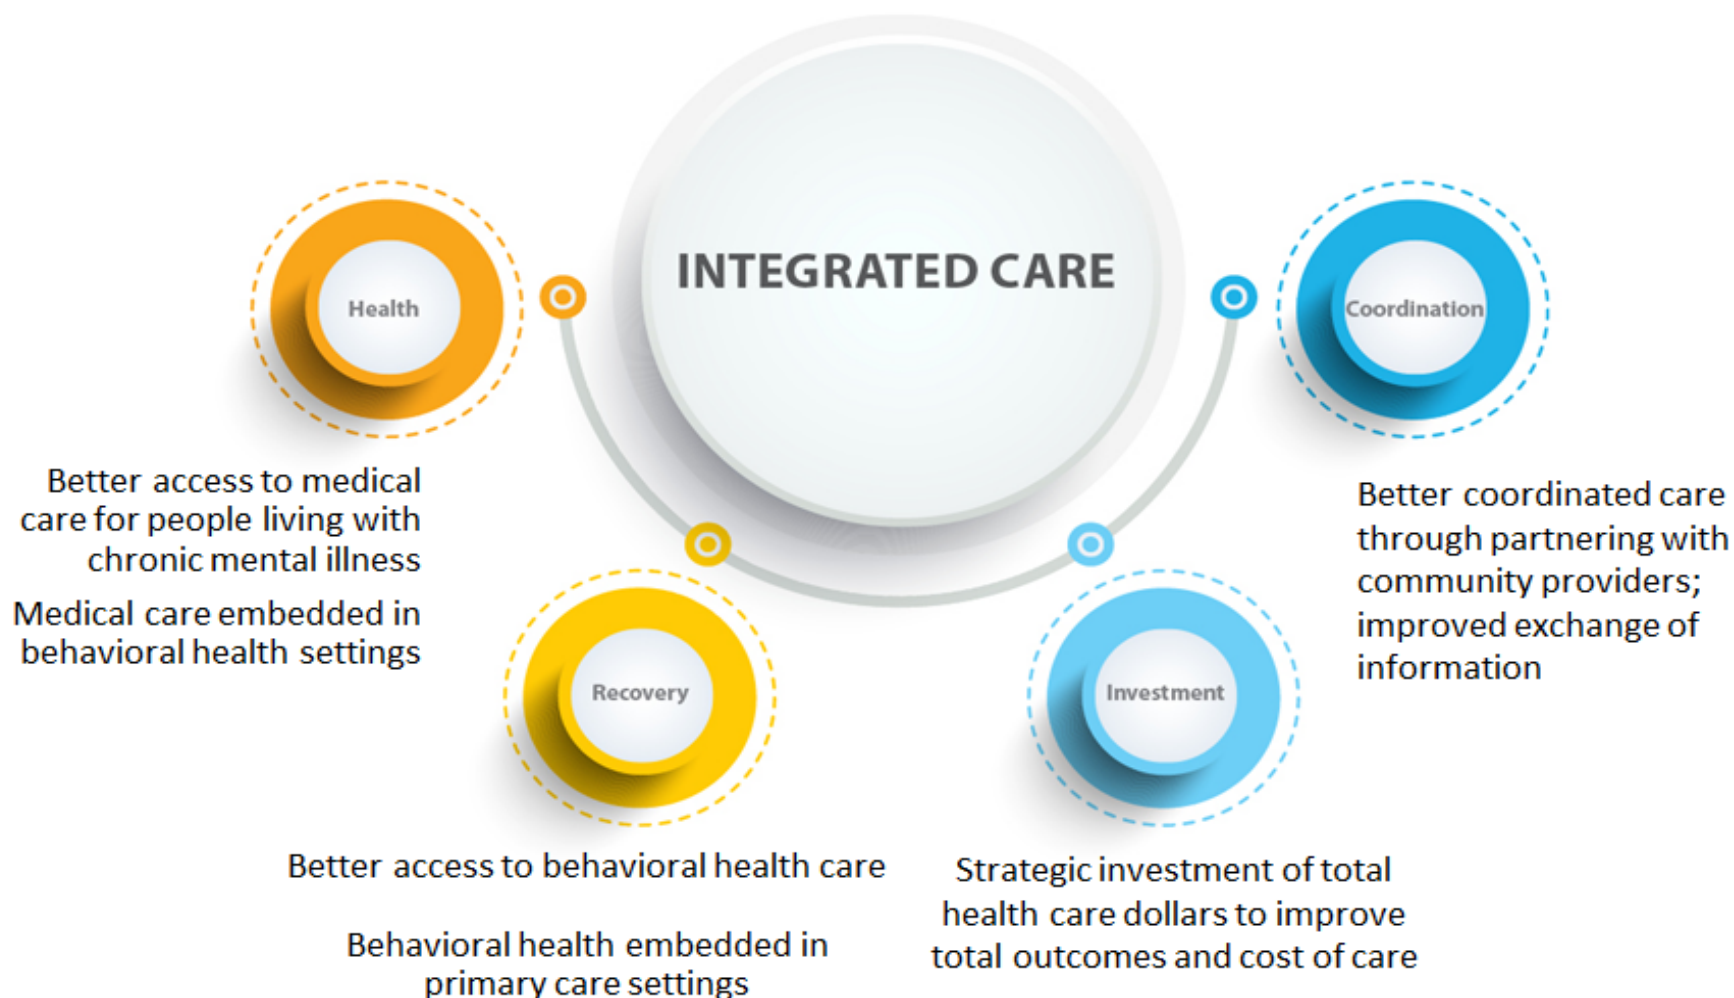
INTEGRATED CARE

Health

Better access to medical care for people living with chronic mental illness

Medical care embedded in behavioral health settings

Coordination

Better coordinated care through partnering with community providers; improved exchange of information

Recovery

Better access to behavioral health care

Behavioral health embedded in primary care settings

Investment

Strategic investment of total health care dollars to improve total outcomes and cost of care